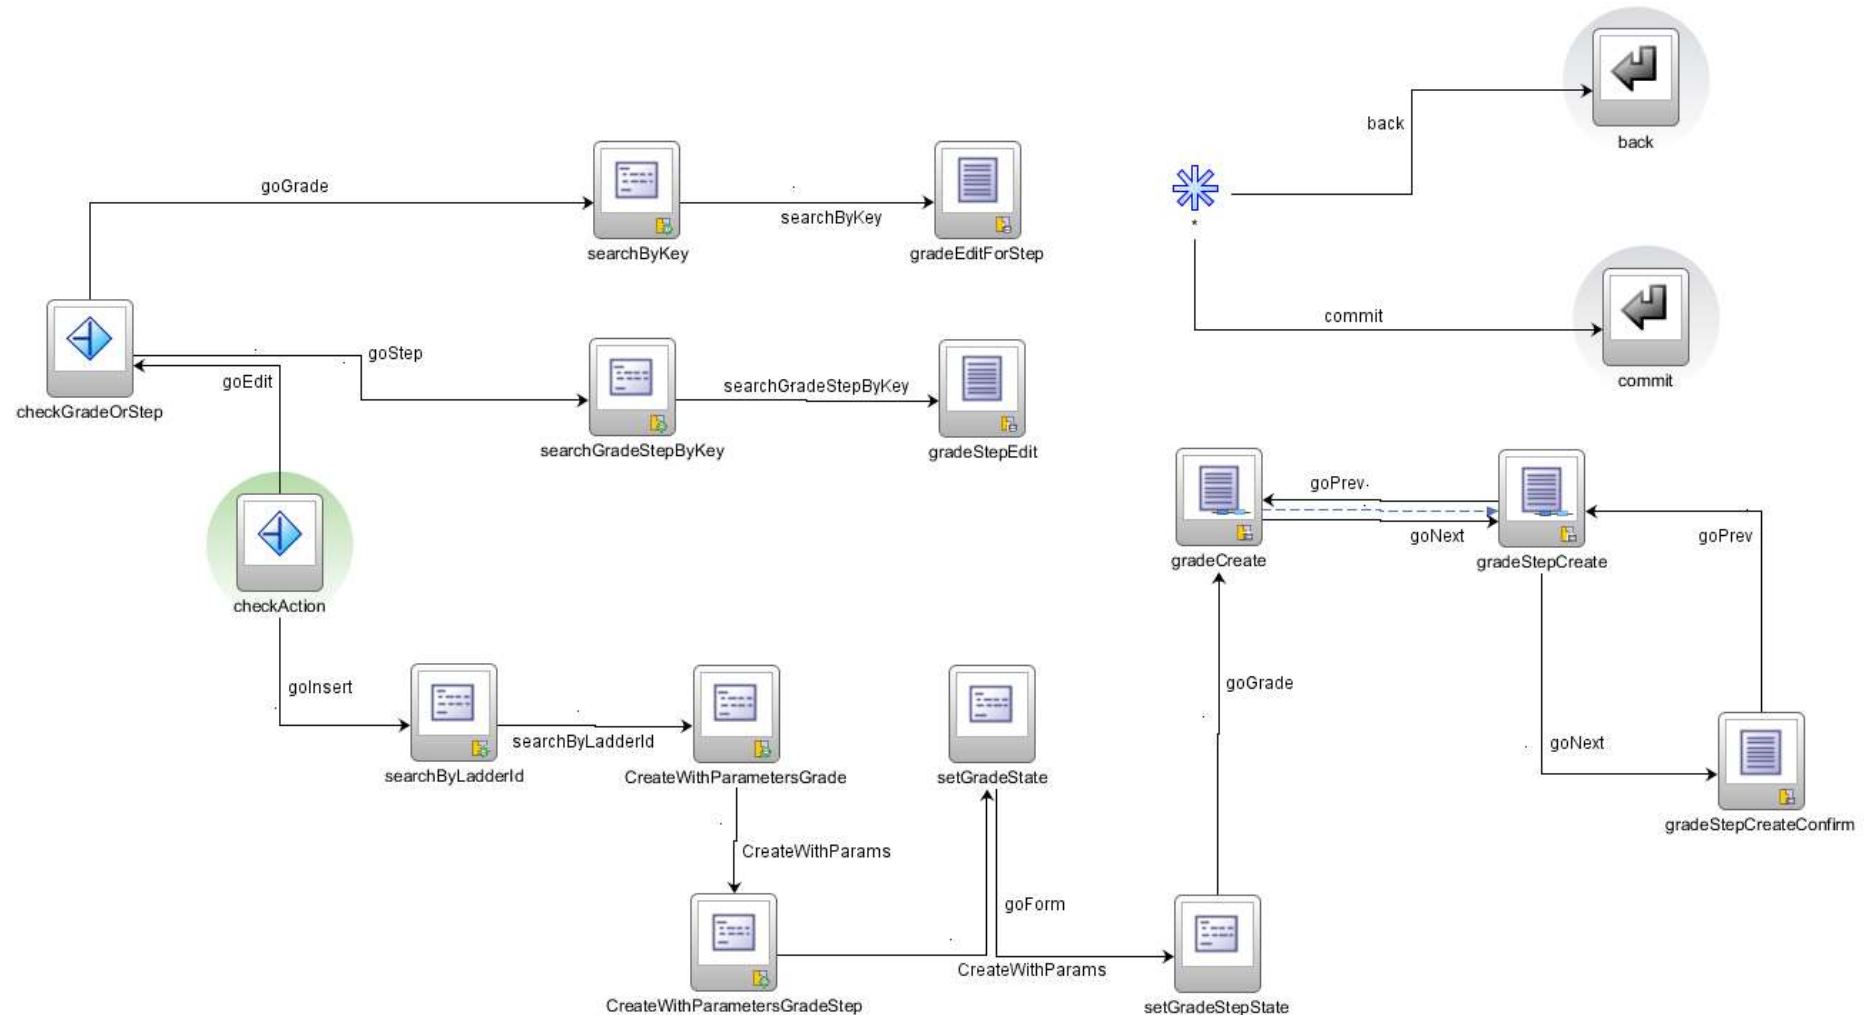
goGrade
searchByKey
searchByKey
gradeEditForStep
back
back
*
commit
commit
checkGradeOrStep
goStep
goEdit
searchGradeStepByKey
searchGradeStepByKey
gradeStepEdit
goPrev
goNext
gradeCreate
gradeStepCreate
goPrev
checkAction
goInsert
searchByLadderId
searchByLadderId
CreateWithParametersGrade
setGradeState
goGrade
goNext
gradeStepCreateConfirm
CreateWithParams
goForm
CreateWithParams
CreateWithParametersGradeStep
setGradeStepState